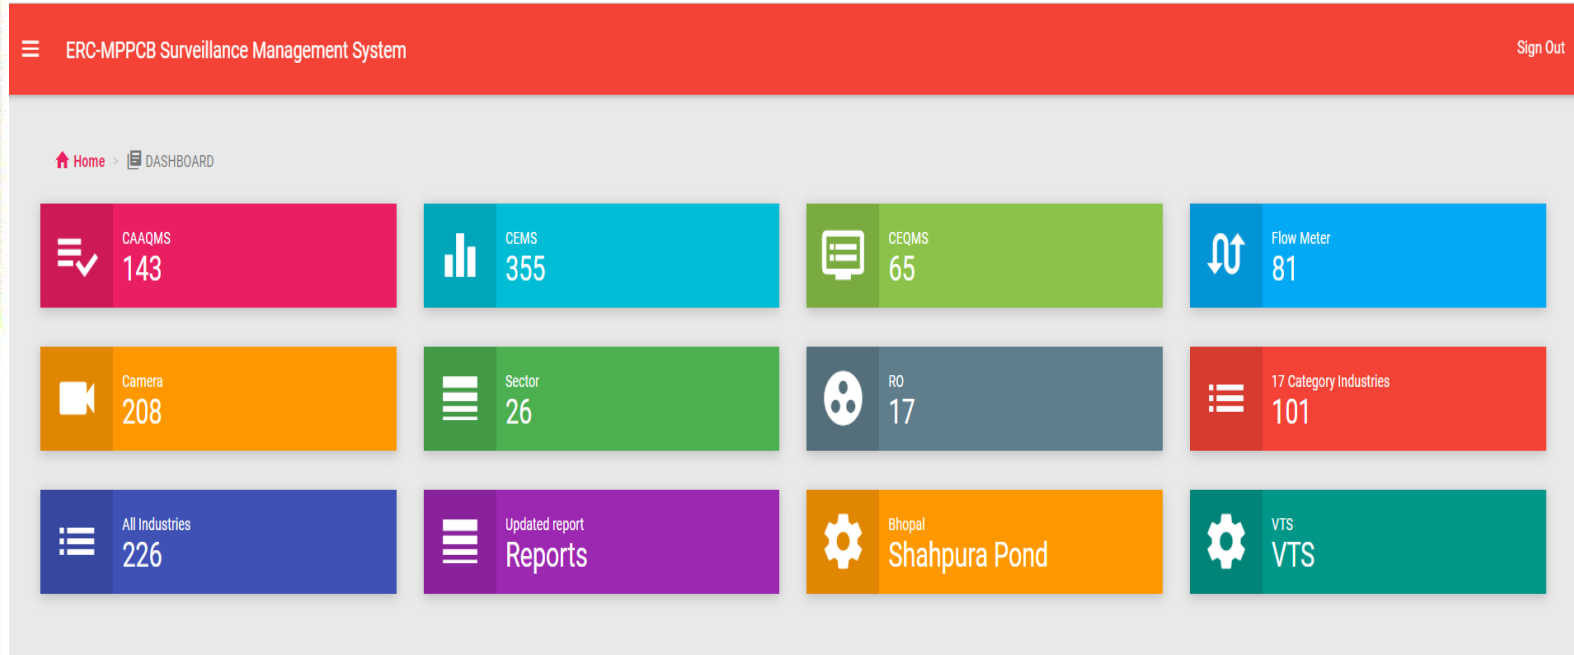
ERC-MPPCB Surveillance Management System

Sign Out

Home > DASHBOARD

CAAQMS
143

CEMS
355

CEQMS
65

Flow Meter
81

Camera
208

Sector
26

RO
17

17 Category Industries
101

All Industries
226

Updated report
Reports

Bhopal
Shahpura Pond

VTS
VTS